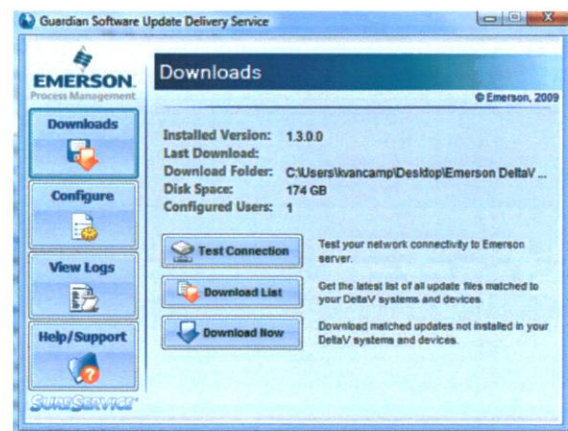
Guardian Software Update Delivery Service

EMERSON.
Process Management

Downloads

Configure

View Logs

Help/Support

SureService

Downloads

© Emerson, 2009

Installed Version: 1.3.0.0
Last Download:
Download Folder: C:\Users\kvancamp\Desktop\Emerson DeltaV ...
Disk Space: 174 GB
Configured Users: 1

Test Connection
Test your network connectivity to Emerson server.

Download List
Get the latest list of all update files matched to your DeltaV systems and devices.

Download Now
Download matched updates not installed in your DeltaV systems and devices.